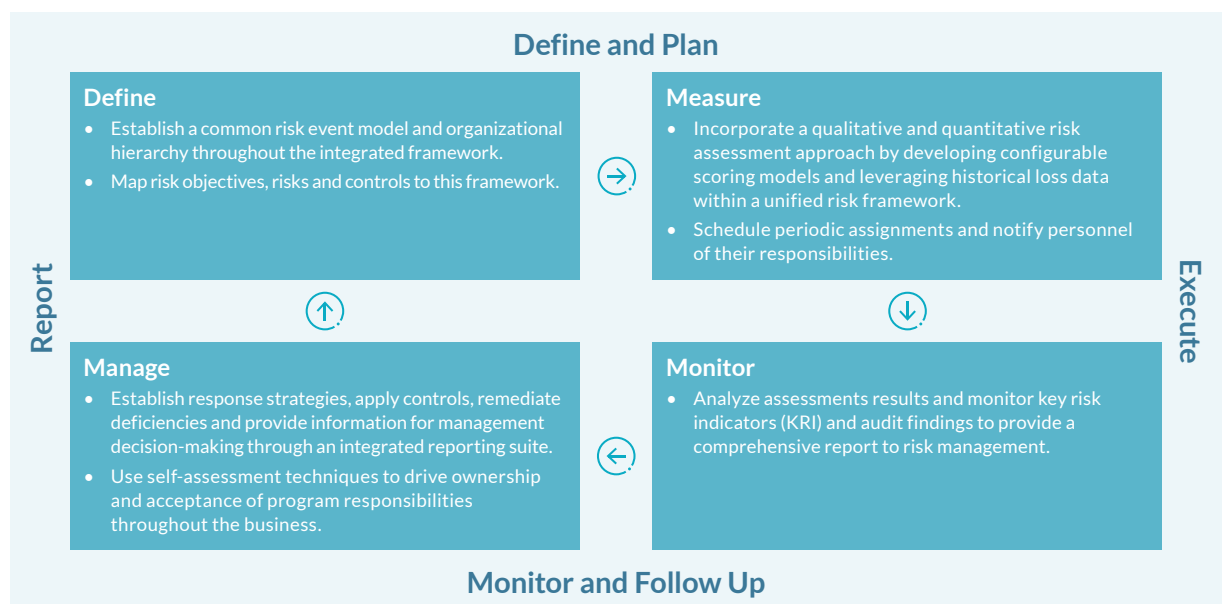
Define and Plan

Report

Define
- Establish a common risk event model and organizational hierarchy throughout the integrated framework.
- Map risk objectives, risks and controls to this framework.

Measure
- Incorporate a qualitative and quantitative risk assessment approach by developing configurable scoring models and leveraging historical loss data within a unified risk framework.
- Schedule periodic assignments and notify personnel of their responsibilities.

Execute

Manage
- Establish response strategies, apply controls, remediate deficiencies and provide information for management decision-making through an integrated reporting suite.
- Use self-assessment techniques to drive ownership and acceptance of program responsibilities throughout the business.

Monitor
- Analyze assessments results and monitor key risk indicators (KRI) and audit findings to provide a comprehensive report to risk management.

Monitor and Follow Up